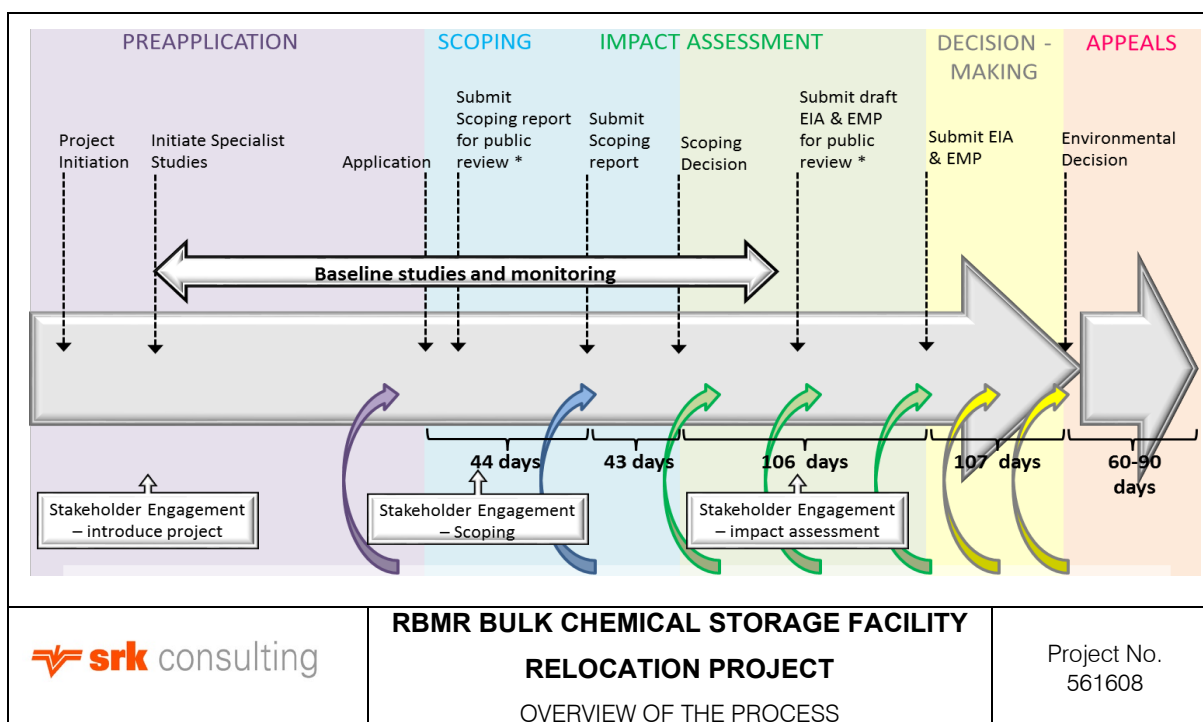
PREAPPLICATION SCOPING IMPACT ASSESSMENT DECISION - MAKING APPEALS

Project Initiation

Initiate Specialist Studies

Application

Submit Scoping report for public review *

Submit Scoping report

Scoping Decision

Submit draft EIA & EMP for public review *

Submit EIA & EMP

Environmental Decision

Baseline studies and monitoring

44 days

43 days

106 days

107 days

60-90 days

Stakeholder Engagement – introduce project

Stakeholder Engagement – Scoping

Stakeholder Engagement – impact assessment

srk consulting

RBMR BULK CHEMICAL STORAGE FACILITY RELOCATION PROJECT

OVERVIEW OF THE PROCESS

Project No. 561608